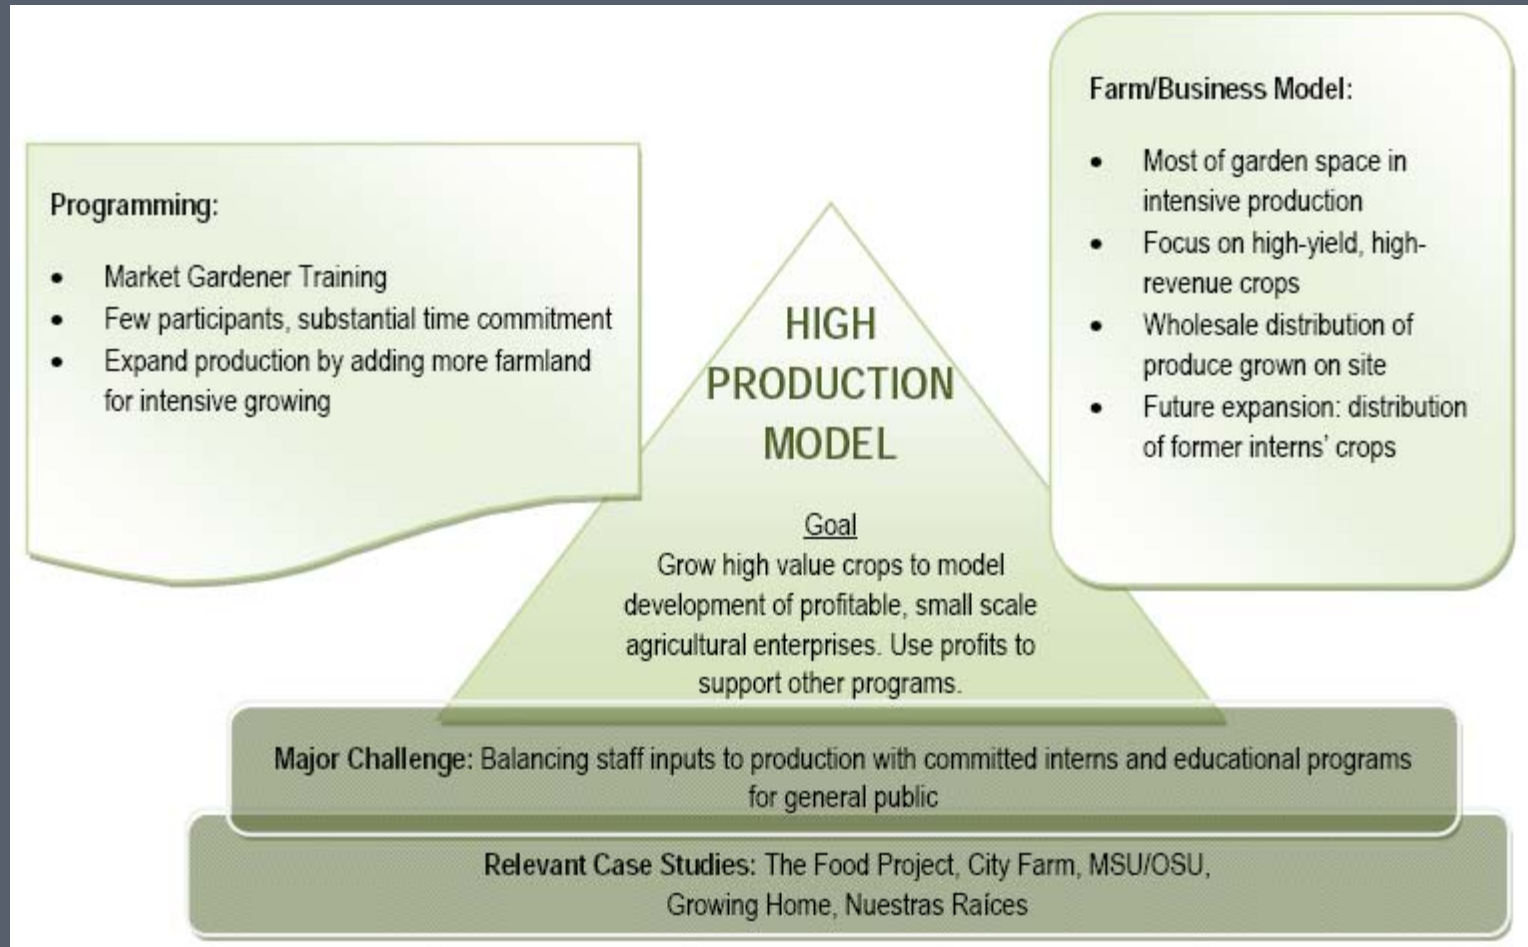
Programming:

- Market Gardener Training
- Few participants, substantial time commitment
- Expand production by adding more farmland for intensive growing

HIGH PRODUCTION MODEL

Goal
Grow high value crops to model development of profitable, small scale agricultural enterprises. Use profits to support other programs.

Farm/Business Model:

- Most of garden space in intensive production
- Focus on high-yield, high-revenue crops
- Wholesale distribution of produce grown on site
- Future expansion: distribution of former interns' crops

Major Challenge: Balancing staff inputs to production with committed interns and educational programs for general public

Relevant Case Studies: The Food Project, City Farm, MSU/OSU, Growing Home, Nuestras Raíces